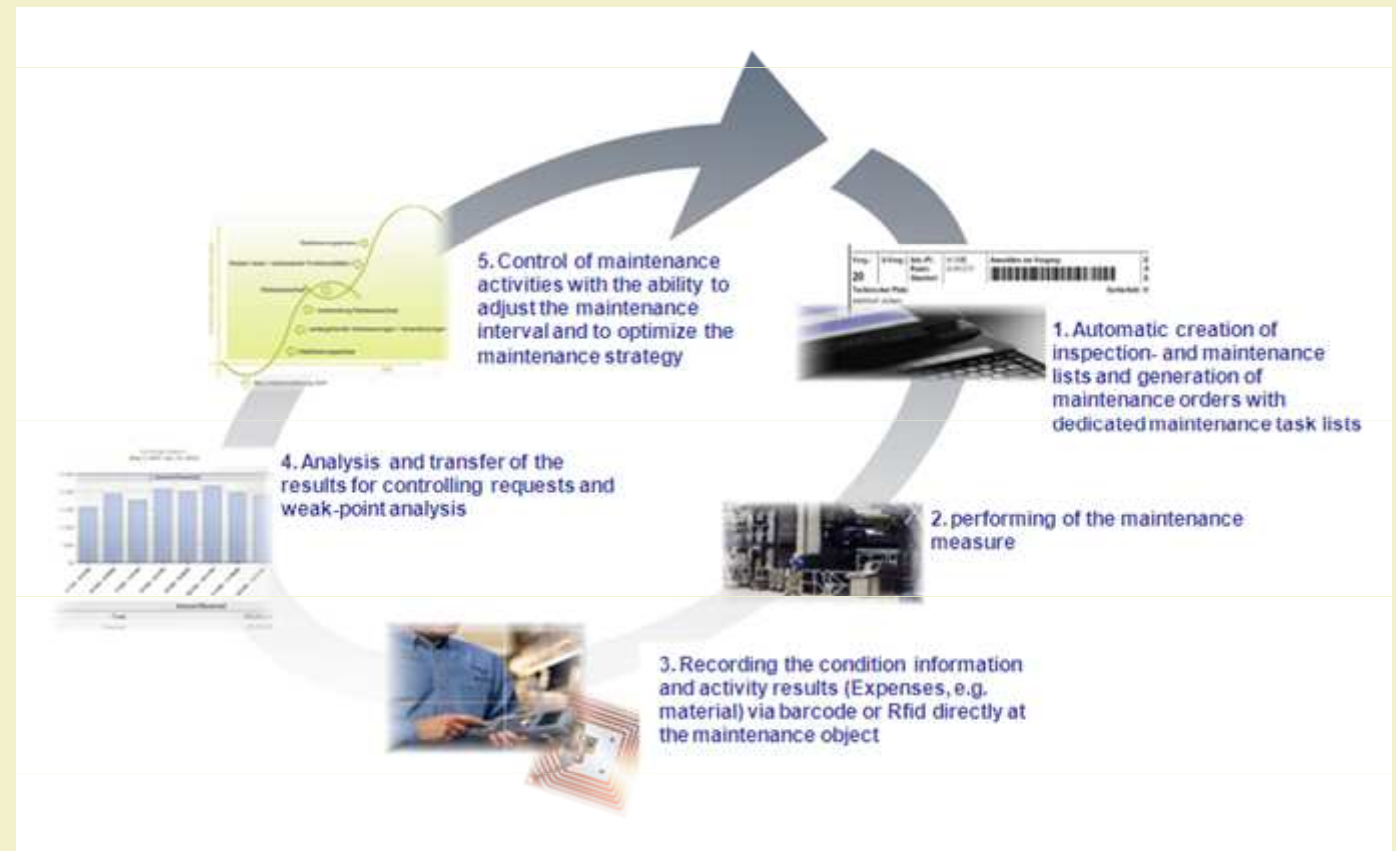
5. Control of maintenance activities with the ability to adjust the maintenance interval and to optimize the maintenance strategy

1. Automatic creation of inspection- and maintenance lists and generation of maintenance orders with dedicated maintenance task lists

4. Analysis and transfer of the results for controlling requests and weak-point analysis

2. performing of the maintenance measure

3. Recording the condition information and activity results (Expenses, e.g. material) via barcode or Rfid directly at the maintenance object